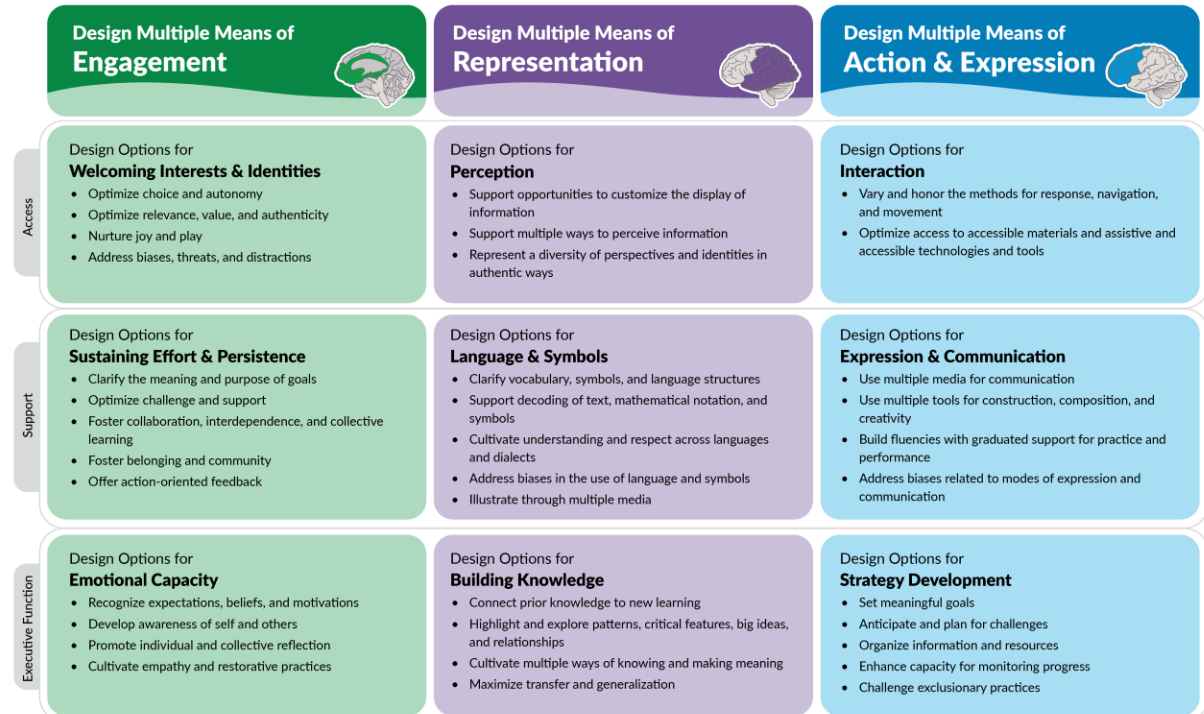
Design Multiple Means of
Engagement

Design Multiple Means of
Representation

Design Multiple Means of
Action & Expression

Access

Design Options for
Welcoming Interests & Identities
- Optimize choice and autonomy
- Optimize relevance, value, and authenticity
- Nurture joy and play
- Address biases, threats, and distractions

Design Options for
Perception
- Support opportunities to customize the display of information
- Support multiple ways to perceive information
- Represent a diversity of perspectives and identities in authentic ways

Design Options for
Interaction
- Vary and honor the methods for response, navigation, and movement
- Optimize access to accessible materials and assistive and accessible technologies and tools

Support

Design Options for
Sustaining Effort & Persistence
- Clarify the meaning and purpose of goals
- Optimize challenge and support
- Foster collaboration, interdependence, and collective learning
- Foster belonging and community
- Offer action-oriented feedback

Design Options for
Language & Symbols
- Clarify vocabulary, symbols, and language structures
- Support decoding of text, mathematical notation, and symbols
- Cultivate understanding and respect across languages and dialects
- Address biases in the use of language and symbols
- Illustrate through multiple media

Design Options for
Expression & Communication
- Use multiple media for communication
- Use multiple tools for construction, composition, and creativity
- Build fluencies with graduated support for practice and performance
- Address biases related to modes of expression and communication

Executive Function

Design Options for
Emotional Capacity
- Recognize expectations, beliefs, and motivations
- Develop awareness of self and others
- Promote individual and collective reflection
- Cultivate empathy and restorative practices

Design Options for
Building Knowledge
- Connect prior knowledge to new learning
- Highlight and explore patterns, critical features, big ideas, and relationships
- Cultivate multiple ways of knowing and making meaning
- Maximize transfer and generalization

Design Options for
Strategy Development
- Set meaningful goals
- Anticipate and plan for challenges
- Organize information and resources
- Enhance capacity for monitoring progress
- Challenge exclusionary practices